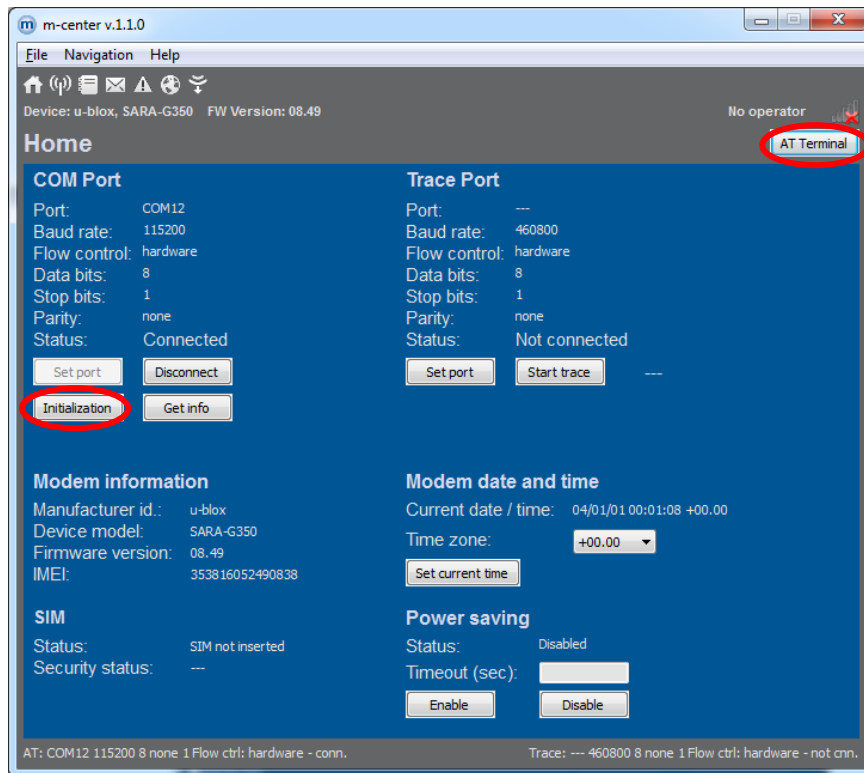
m-center v.1.1.0

File Navigation Help

Device: u-blox, SARA-G350 FW Version: 08.49

No operator

Home

AT Terminal

COM Port

Port: COM12
Baud rate: 115200
Flow control: hardware
Data bits: 8
Stop bits: 1
Parity: none
Status: Connected

Set port
Disconnect
Initialization
Get info

Trace Port

Port: ---
Baud rate: 460800
Flow control: hardware
Data bits: 8
Stop bits: 1
Parity: none
Status: Not connected

Set port
Start trace
---

Modem information

Manufacturer id.: u-blox
Device model: SARA-G350
Firmware version: 08.49
IMEI: 353816052490838

Modem date and time

Current date / time: 04/01/01 00:01:08 +00.00
Time zone: +00.00
Set current time

SIM

Status: SIM not inserted
Security status: ---

Power saving

Status: Disabled
Timeout (sec):
Enable
Disable

AT: COM12 115200 8 none 1 Flow ctrl: hardware - conn.

Trace: --- 460800 8 none 1 Flow ctrl: hardware - not cnn.